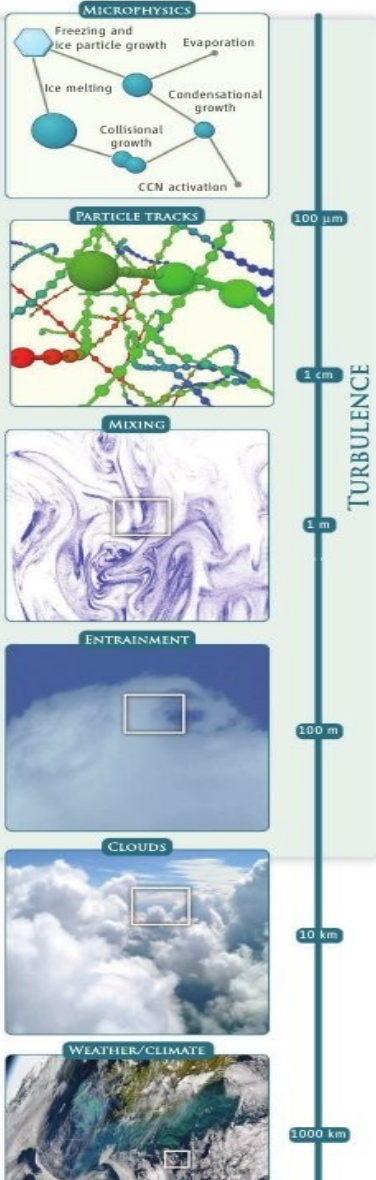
MICROPHYSICS

Freezing and ice particle growth

Evaporation

Ice melting

Condensational growth

Collisional growth

CCN activation

PARTICLE TRACKS

MIXING

ENTRAINMENT

CLOUDS

WEATHER/CLIMATE

100 μm

1 cm

1 m

100 m

10 km

1000 km

TURBULENCE